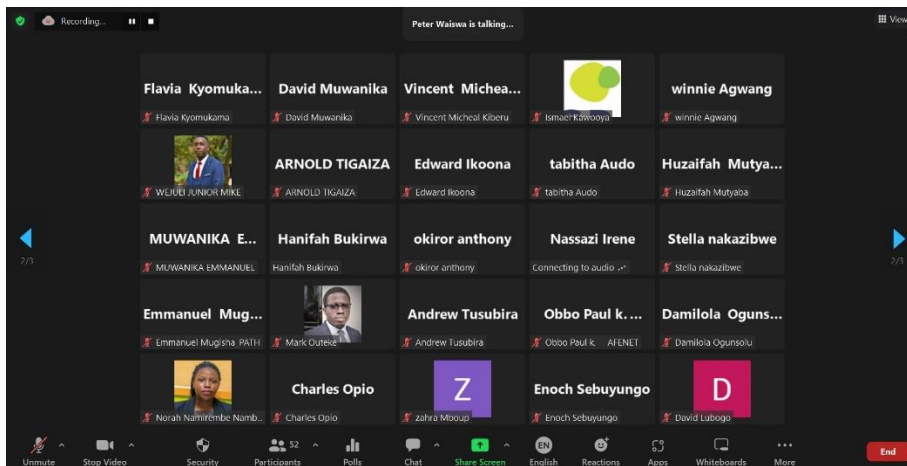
Recording...

Peter Waiswa is talking...

View

Flavia Kyomuka...
Flavia Kyomukama

David Muwanika
David Muwanika

Vincent Michea...
Vincent Micheal Kiberu

Ismael Kawooya

winnie Agwang
winnie Agwang

WEJULI JUNIOR MIKE

ARNOLD TIGAIZA
ARNOLD TIGAIZA

Edward Ikoona
Edward Ikoona

tabitha Audo
tabitha Audo

Huzaifah Mutya...
Huzaifah Mutyaba

2/3

MUWANIKA E...
MUWANIKA EMMANUEL

Hanifah Bukirwa
Hanifah Bukirwa

okiror anthony
okiror anthony

Nassazi Irene
Connecting to audio

Stella nakazibwe
Stella nakazibwe

2/3

Emmanuel Mug...
Emmanuel Mugisha PATH

Mark Outeke

Andrew Tusubira
Andrew Tusubira

Obbo Paul k. ...
Obbo Paul k. AFENET

Damilola Oguns...
Damilola Ogunsolu

Norah Namirembe Namb...

Charles Opio
Charles Opio

Z
zahra Mboup

Enoch Sebuyungo
Enoch Sebuyungo

D
David Lubogo

Unmute
Stop Video
Security
52
Participants
Polls
Chat
Share Screen
EN
English
Reactions
Apps
Whiteboards
More
End